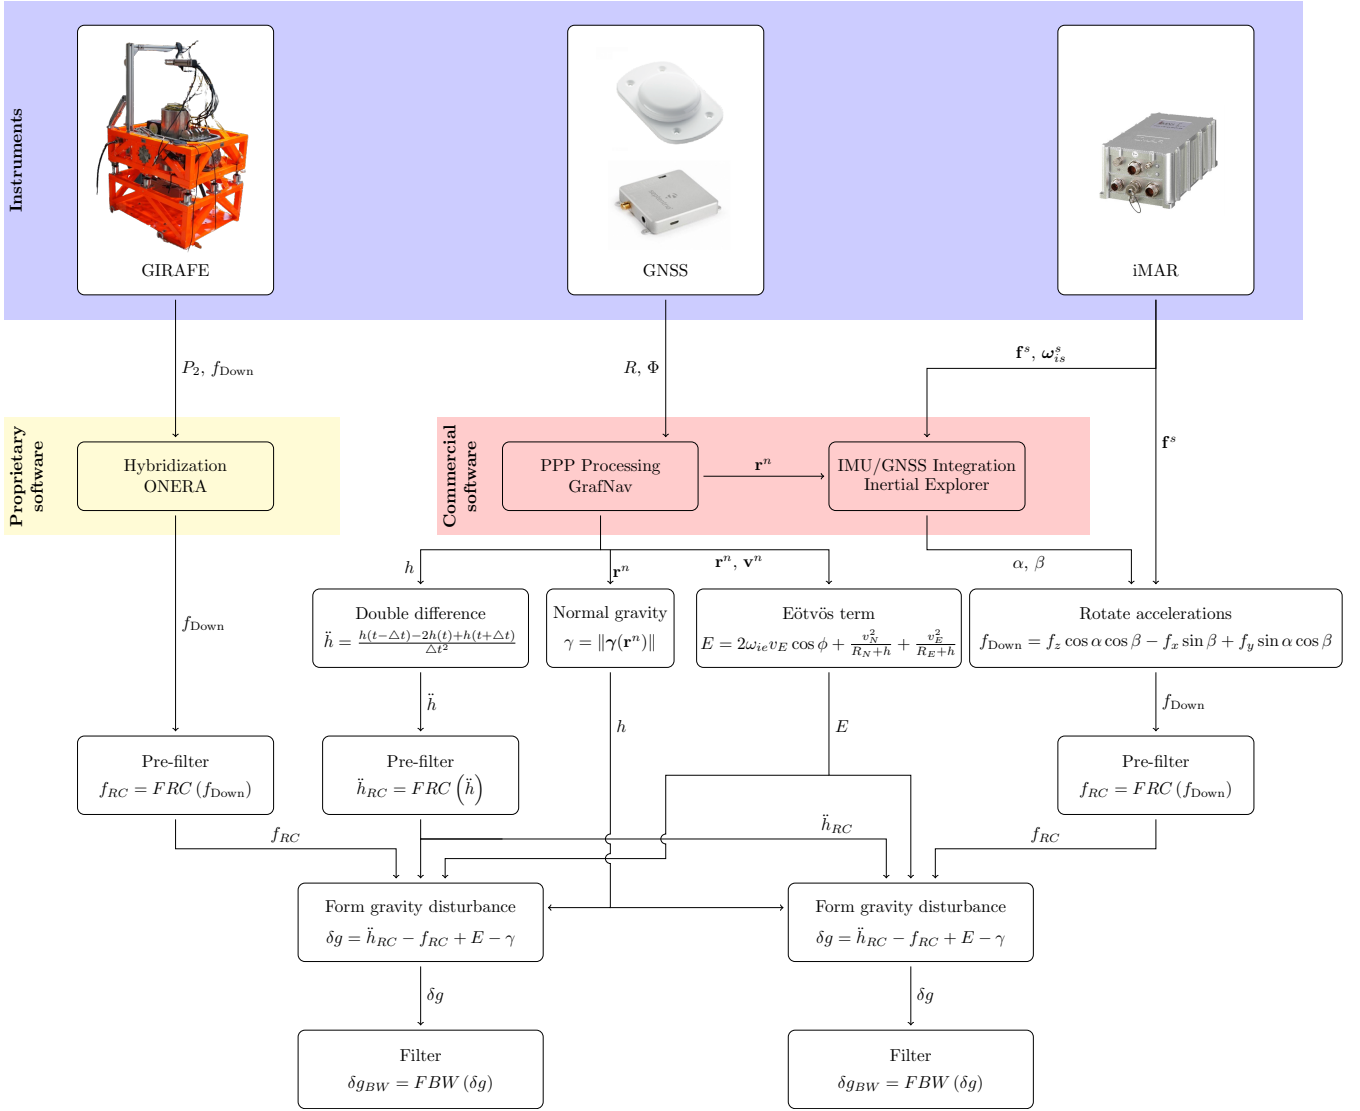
Instruments

GIRAFE

GNSS

iMAR

$P_2$, $f_{\text{Down}}$

$R$, $\Phi$

$\mathbf{f}^s$, $\boldsymbol{\omega}_{is}^s$

$\mathbf{f}^s$

Proprietary software

Hybridization
ONERA

Commercial software

PPP Processing
GrafNav

$\mathbf{r}^n$

IMU/GNSS Integration
Inertial Explorer

$h$

$\mathbf{r}^n$

$\mathbf{r}^n$, $\mathbf{v}^n$

$\alpha$, $\beta$

$f_{\text{Down}}$

Double difference
$\ddot{h} = \frac{h(t-\triangle t)-2h(t)+h(t+\triangle t)}{\triangle t^2}$

Normal gravity
$\gamma = \|\boldsymbol{\gamma}(\mathbf{r}^n)\|$

Eötvös term
$E = 2\omega_{ie}v_E \cos\phi + \frac{v_N^2}{R_N+h} + \frac{v_E^2}{R_E+h}$

Rotate accelerations
$f_{\text{Down}} = f_z \cos\alpha\cos\beta - f_x \sin\beta + f_y \sin\alpha\cos\beta$

$\ddot{h}$

$h$

$E$

$f_{\text{Down}}$

Pre-filter
$f_{RC} = FRC\left(f_{\text{Down}}\right)$

Pre-filter
$\ddot{h}_{RC} = FRC\left(\ddot{h}\right)$

Pre-filter
$f_{RC} = FRC\left(f_{\text{Down}}\right)$

$f_{RC}$

$\ddot{h}_{RC}$

$f_{RC}$

Form gravity disturbance
$\delta g = \ddot{h}_{RC} - f_{RC} + E - \gamma$

Form gravity disturbance
$\delta g = \ddot{h}_{RC} - f_{RC} + E - \gamma$

$\delta g$

$\delta g$

Filter
$\delta g_{BW} = FBW\left(\delta g\right)$

Filter
$\delta g_{BW} = FBW\left(\delta g\right)$